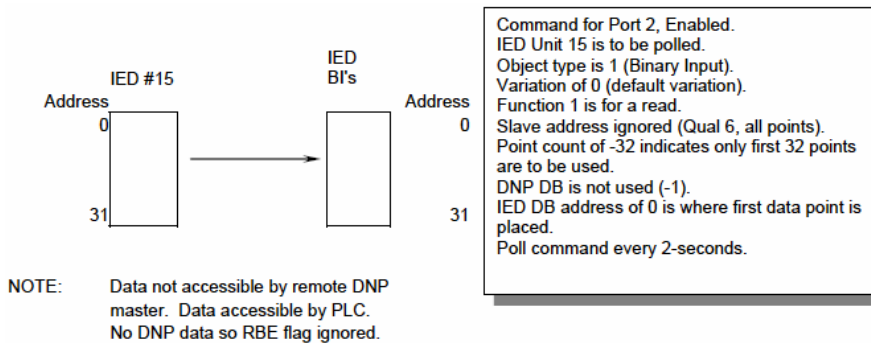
IED #15

Address

0

31

IED BI's

Address

0

31

Command for Port 2, Enabled.
IED Unit 15 is to be polled.
Object type is 1 (Binary Input).
Variation of 0 (default variation).
Function 1 is for a read.
Slave address ignored (Qual 6, all points).
Point count of -32 indicates only first 32 points are to be used.
DNP DB is not used (-1).
IED DB address of 0 is where first data point is placed.
Poll command every 2-seconds.

NOTE: Data not accessible by remote DNP master. Data accessible by PLC. No DNP data so RBE flag ignored.